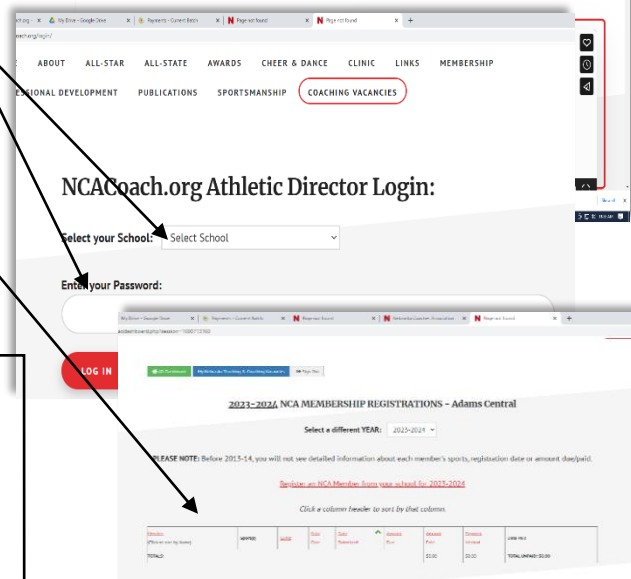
My Drive - Google Drive | Payments - Current Batch | Page not found | Page not found

coach.org/login/

ABOUT ALL-STAR ALL-STATE AWARDS CHEER & DANCE CLINIC LINKS MEMBERSHIP

ESSIONAL DEVELOPMENT PUBLICATIONS SPORTSMANSHIP COACHING VACANCIES

NCACoach.org Athletic Director Login:

Select your School: Select School

Enter your Password:

LOG IN

My Drive - Google Drive | Payments - Current Batch | Page not found | Nebraska Coaches Association | Page not found

2023-2024 NCA MEMBERSHIP REGISTRATIONS - Adams Central

Select a different YEAR: 2023-2024

PLEASE NOTE: Before 2013-14, you will not see detailed information about each member's sports, registration date or amount due/paid.

Register an NCA Member from your school for 2023-2024

Click a column header to sort by that column.

| Member (Please sort by Name) | WAIVED | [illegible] | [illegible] | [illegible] | Amount Due | Amount Unpaid | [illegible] |
|---|---|---|---|---|---|---|---|
| TOTALS: | | | | | \$0.00 | \$0.00 | TOTAL UNPAID: \$0.00 |